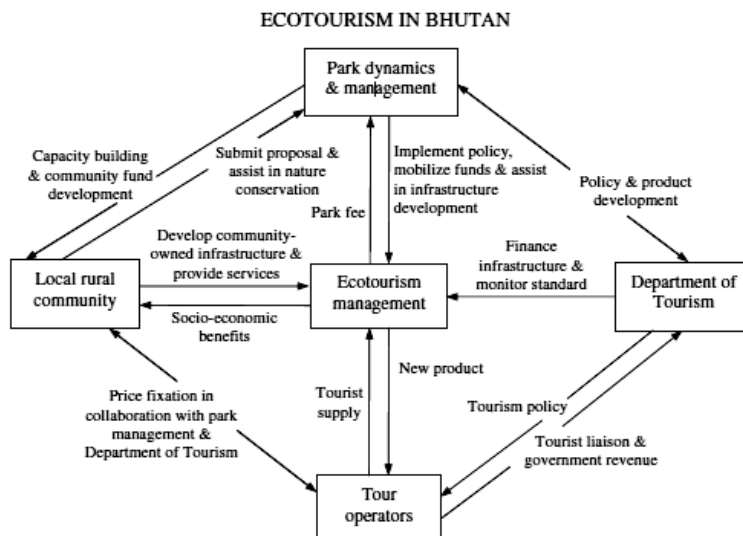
ECOTOURISM IN BHUTAN

Park dynamics & management

Capacity building & community fund development

Submit proposal & assist in nature conservation

Implement policy, mobilize funds & assist in infrastructure development

Park fee

Policy & product development

Develop community-owned infrastructure & provide services

Finance infrastructure & monitor standard

Local rural community

Ecotourism management

Department of Tourism

Socio-economic benefits

New product

Price fixation in collaboration with park management & Department of Tourism

Tourist supply

Tourism policy

Tourist liaison & government revenue

Tour operators